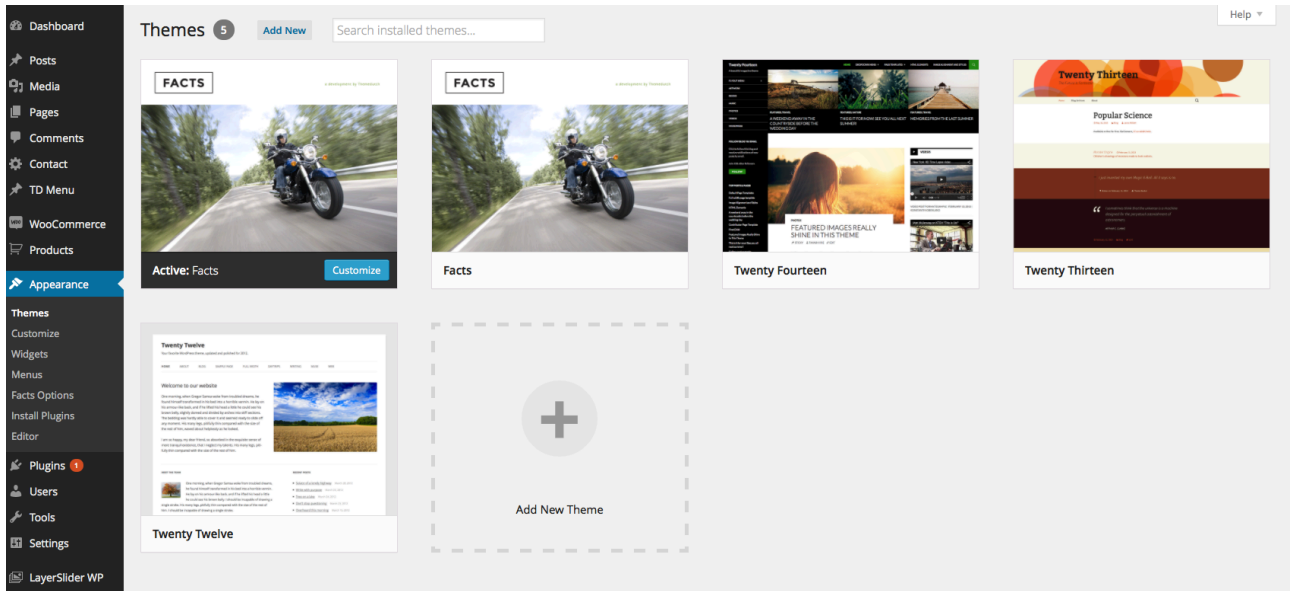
Dashboard
Posts
Media
Pages
Comments
Contact
TD Menu
WooCommerce
Products
Appearance
Themes
Customize
Widgets
Menus
Facts Options
Install Plugins
Editor
Plugins 1
Users
Tools
Settings
LayerSlider WP

Themes 5 Add New Search installed themes...

Help

FACTS

Active: Facts Customize

FACTS

Facts

Twenty Fourteen

FEATURED IMAGES REALLY SHINE IN THIS THEME

Twenty Fourteen

Twenty Thirteen

Popular Science

Twenty Thirteen

Twenty Twelve

Welcome to our website

Twenty Twelve

Add New Theme